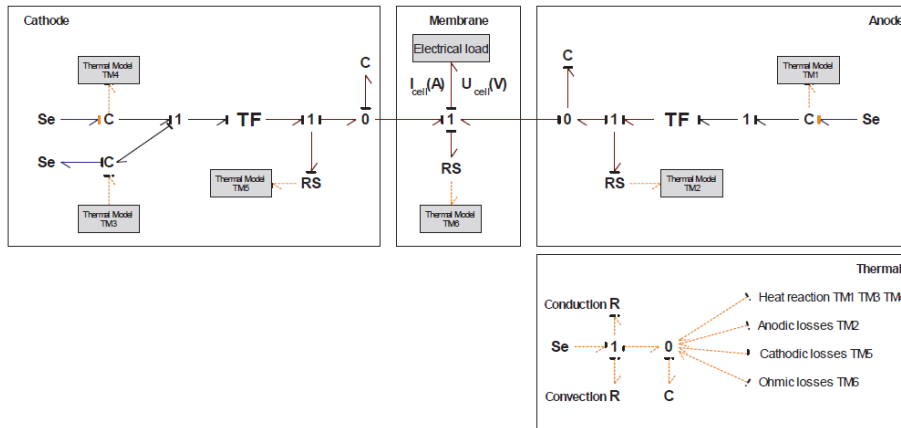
Cathode

Thermal Model TM4

C

Se C 1 TF 1 0

Se IC

Thermal Model TM3

Thermal Model TM5

RS

Membrane

Electrical load

$I_{cell}$(A) $U_{cell}$(V)

1

RS

Thermal Model TM6

Anode

C

Thermal Model TM1

0 1 TF 1 C Se

RS

Thermal Model TM2

Thermal

Conduction R

Se 1 0

Convection R C

Heat reaction TM1 TM3 TM4

Anodic losses TM2

Cathodic losses TM5

Ohmic losses TM6